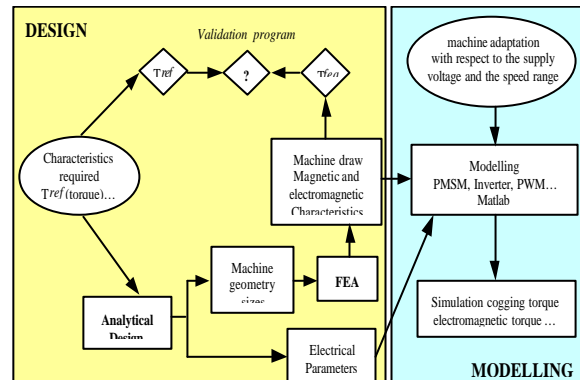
DESIGN

Validation program

Tref

?

Tfea

Characteristics required Tref (torque)…

Machine draw Magnetic and electromagnetic Characteristics

Machine geometry sizes

FEA

Analytical Design

Electrical Parameters

machine adaptation with respect to the supply voltage and the speed range

Modelling PMSM, Inverter, PWM… Matlab

Simulation cogging torque electromagnetic torque …

MODELLING